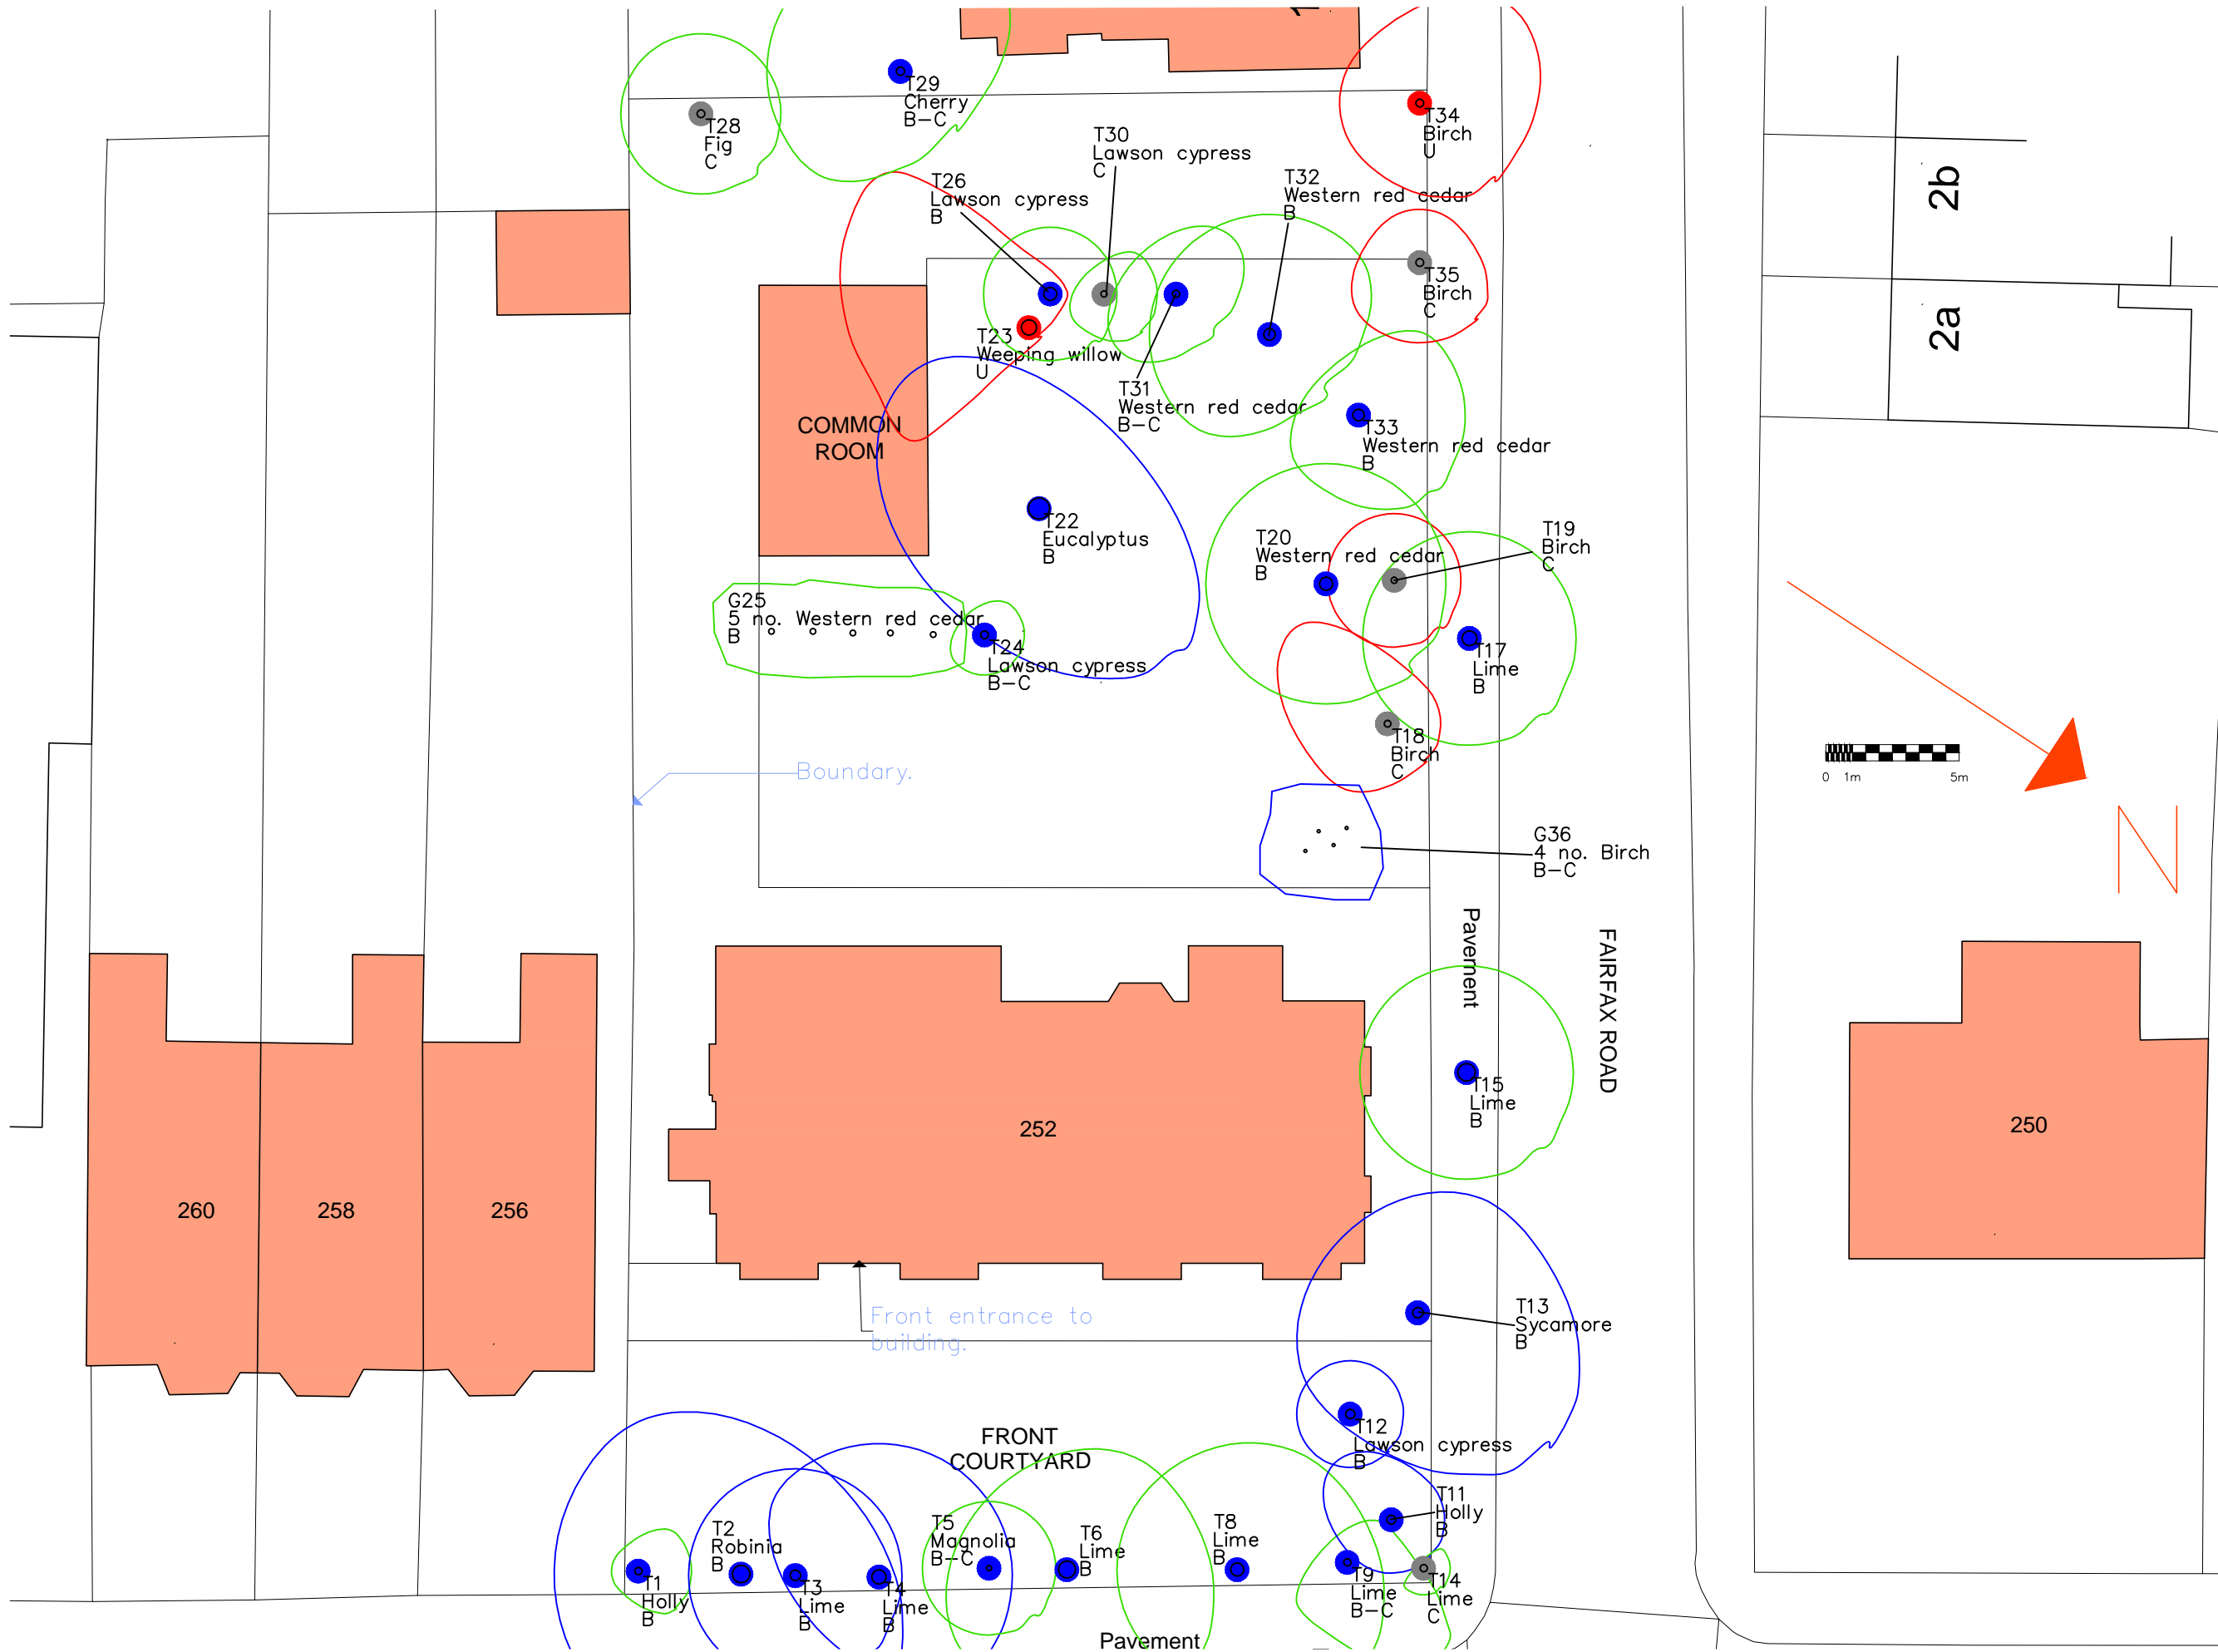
T29
Cherry
B–C

T28
Fig
C

T34
Birch
U

T30
Lawson cypress
C

T26
Lawson cypress
B

T32
Western red cedar
B

2b

2a

T35
Birch
C

T23
Weeping willow
U

T31
Western red cedar
B–C

COMMON ROOM

T33
Western red cedar
B

T22
Eucalyptus
B

T20
Western red cedar
B

T19
Birch
C

G25
5 no. Western red cedar
B

T24
Lawson cypress
B–C

T17
Lime
B

T18
Birch
C

0 1m 5m

Boundary.

G36
4 no. Birch
B–C

Pavement

FAIRFAX ROAD

252

T15
Lime
B

250

260

258

256

T13
Sycamore
B

Front entrance to building.

T12
Lawson cypress
B

FRONT COURTYARD

T11
Holly
B

T2
Robinia
B

T5
Magnolia
B–C

T6
Lime
B

T8
Lime
B

T1
Holly
B

T3
Lime
B

T4
Lime
B

T9
Lime
B–C

T14
Lime
C

Pavement